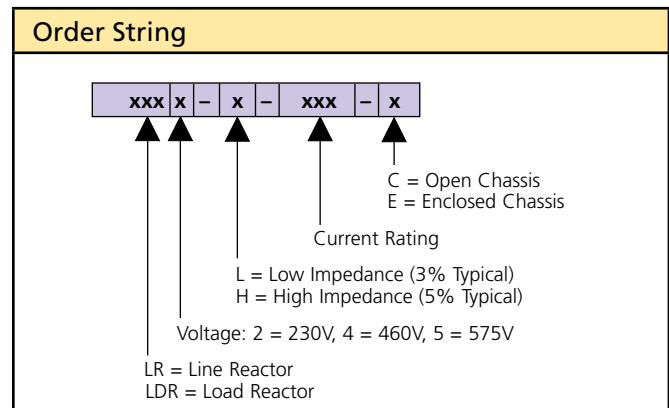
Order String

| xxx | x | – | x | – | xxx | – | x |
|---|---|---|---|---|---|---|---|

C = Open Chassis
E = Enclosed Chassis

Current Rating

L = Low Impedance (3% Typical)
H = High Impedance (5% Typical)

Voltage: 2 = 230V, 4 = 460V, 5 = 575V

LR = Line Reactor
LDR = Load Reactor